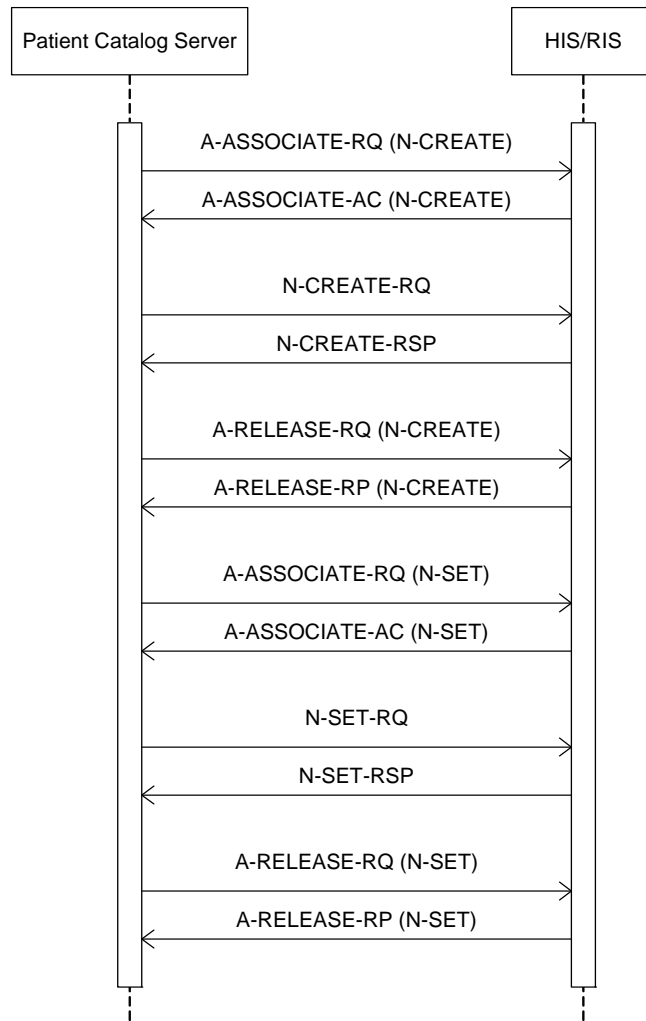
Patient Catalog Server

HIS/RIS

A-ASSOCIATE-RQ (N-CREATE)

A-ASSOCIATE-AC (N-CREATE)

N-CREATE-RQ

N-CREATE-RSP

A-RELEASE-RQ (N-CREATE)

A-RELEASE-RP (N-CREATE)

A-ASSOCIATE-RQ (N-SET)

A-ASSOCIATE-AC (N-SET)

N-SET-RQ

N-SET-RSP

A-RELEASE-RQ (N-SET)

A-RELEASE-RP (N-SET)